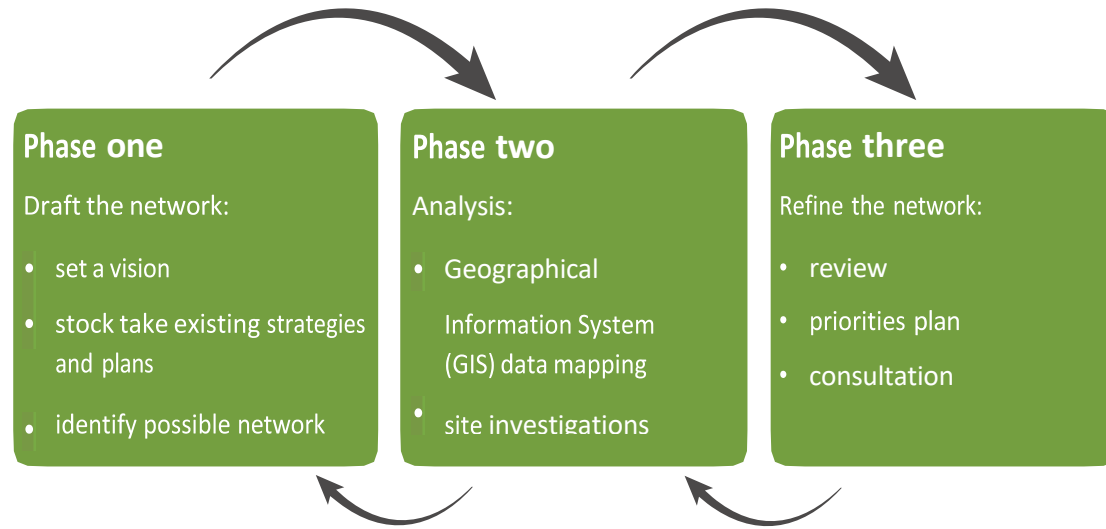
Phase one

Draft the network:

- set a vision
- stock take existing strategies and plans
- identify possible network

Phase two

Analysis:

- Geographical Information System (GIS) data mapping
- site investigations

Phase three

Refine the network:

- review
- priorities plan
- consultation